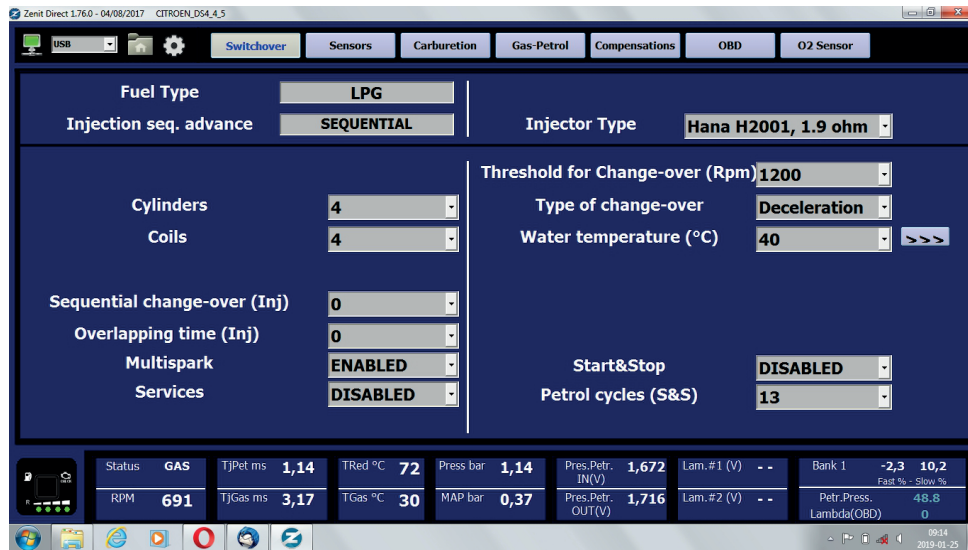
Zenit Direct 1.76.0 - 04/08/2017 CITROEN_DS4_4_5

USB

Switchover | Sensors | Carburetion | Gas-Petrol | Compensations | OBD | O2 Sensor

Fuel Type LPG
Injection seq. advance SEQUENTIAL
Injector Type Hana H2001, 1.9 ohm

Threshold for Change-over (Rpm) 1200
Cylinders 4
Type of change-over Deceleration
Coils 4
Water temperature (°C) 40 >>>

Sequential change-over (Inj) 0
Overlapping time (Inj) 0
Multispark ENABLED
Start&Stop DISABLED
Services DISABLED
Petrol cycles (S&S) 13

| Status | GAS | TjPet ms | 1,14 | TRed °C | 72 | Press bar | 1,14 | Pres.Petr. IN(V) | 1,672 | Lam.#1 (V) | - - | Bank 1 | -2,3 | 10,2 |
|---|---|---|---|---|---|---|---|---|---|---|---|---|---|---|
| RPM | 691 | TjGas ms | 3,17 | TGas °C | 30 | MAP bar | 0,37 | Pres.Petr. OUT(V) | 1,716 | Lam.#2 (V) | - - | Fast % - Slow % | | |

Petr.Press. 48.8
Lambda(OBD) 0

09:14
2019-01-25